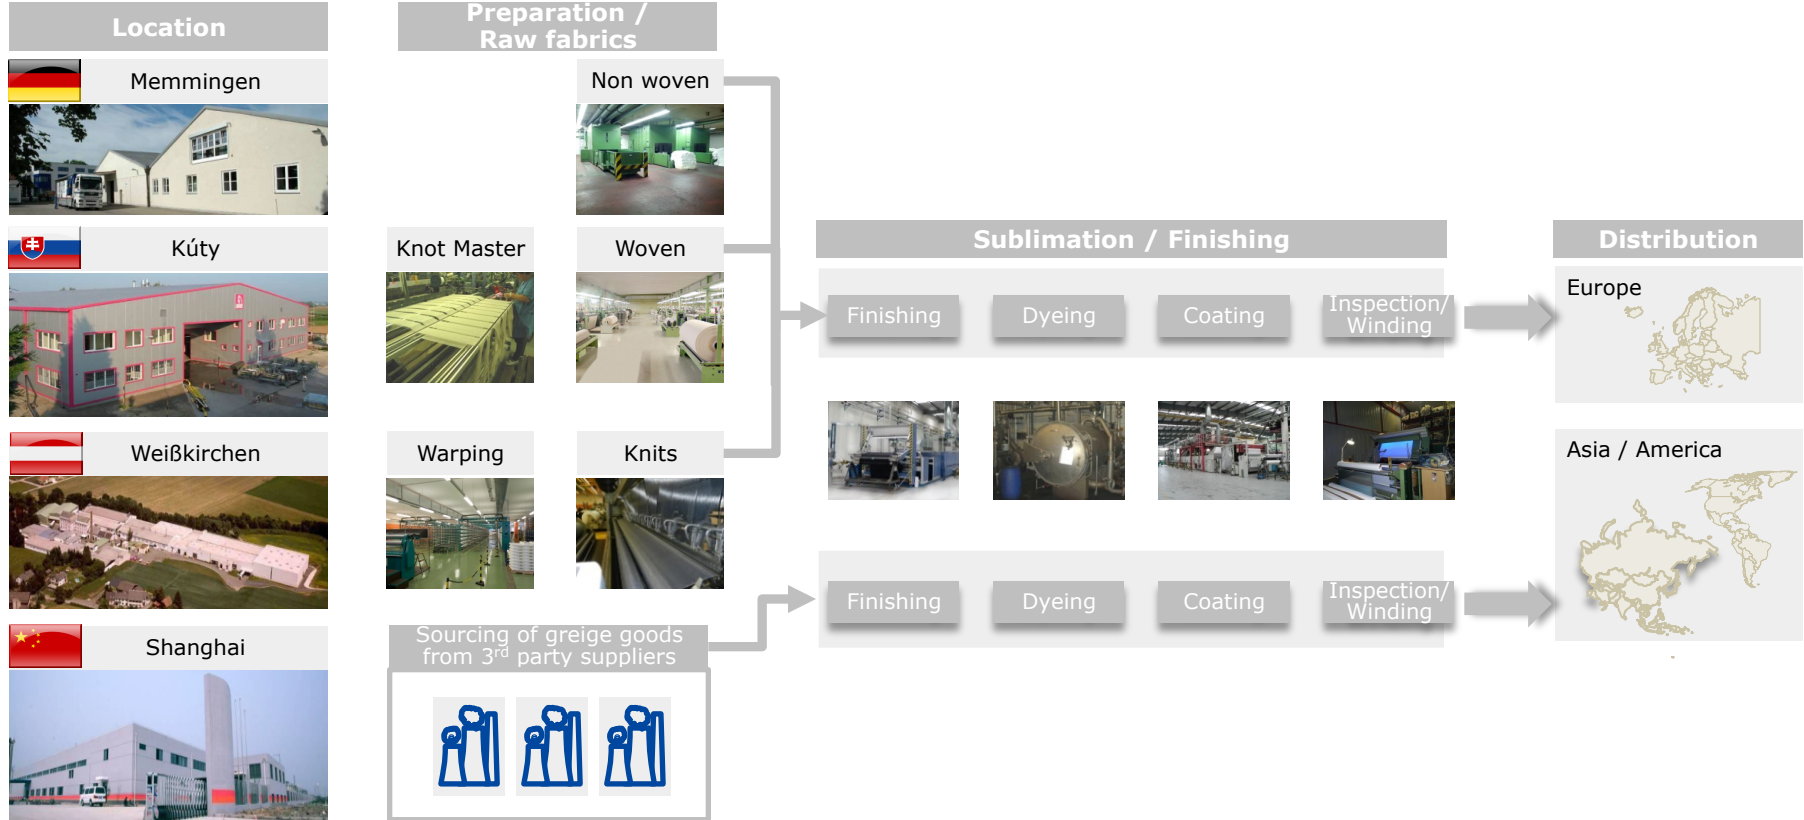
Location

Memmingen

Kúty

Weißkirchen

Shanghai

Preparation / Raw fabrics

Non woven

Knot Master

Woven

Warping

Knits

Sourcing of greige goods from 3$^{rd}$ party suppliers

Sublimation / Finishing

Finishing

Dyeing

Coating

Inspection/ Winding

Finishing

Dyeing

Coating

Inspection/ Winding

Distribution

Europe

Asia / America